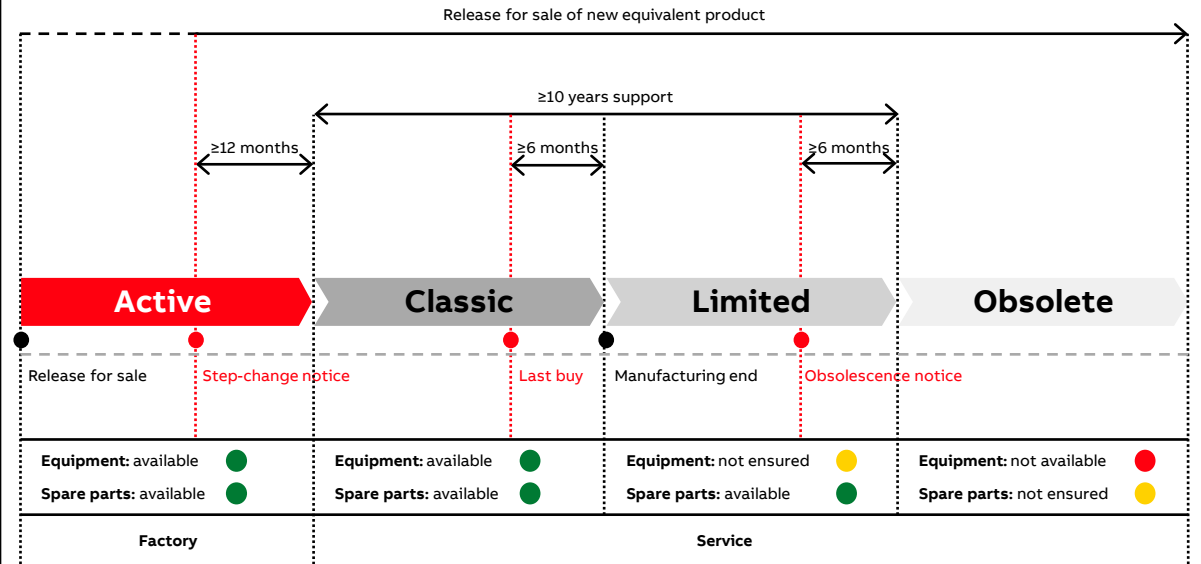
Release for sale of new equivalent product

≥10 years support

≥12 months

≥6 months

≥6 months

Active

Classic

Limited

Obsolete

Release for sale

Step-change notice

Last buy

Manufacturing end

Obsolescence notice

| **Equipment:** available<br>**Spare parts:** available | **Equipment:** available<br>**Spare parts:** available | **Equipment:** not ensured<br>**Spare parts:** available | **Equipment:** not available<br>**Spare parts:** not ensured |
|---|---|---|---|

**Factory**

**Service**